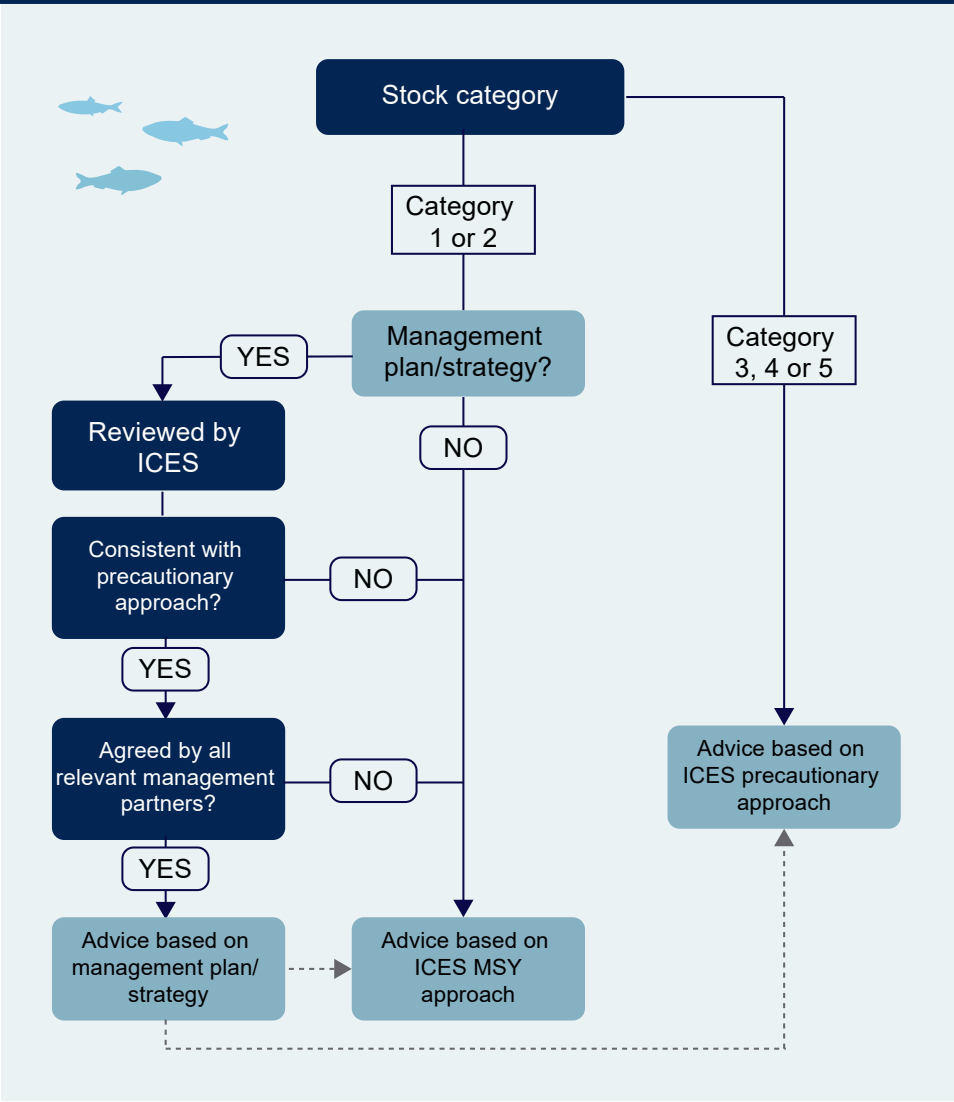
Stock category

Category 1 or 2

Management plan/strategy?

YES

NO

Reviewed by ICES

Consistent with precautionary approach?

NO

YES

Agreed by all relevant management partners?

NO

YES

Advice based on management plan/ strategy

Advice based on ICES MSY approach

Category 3, 4 or 5

Advice based on ICES precautionary approach